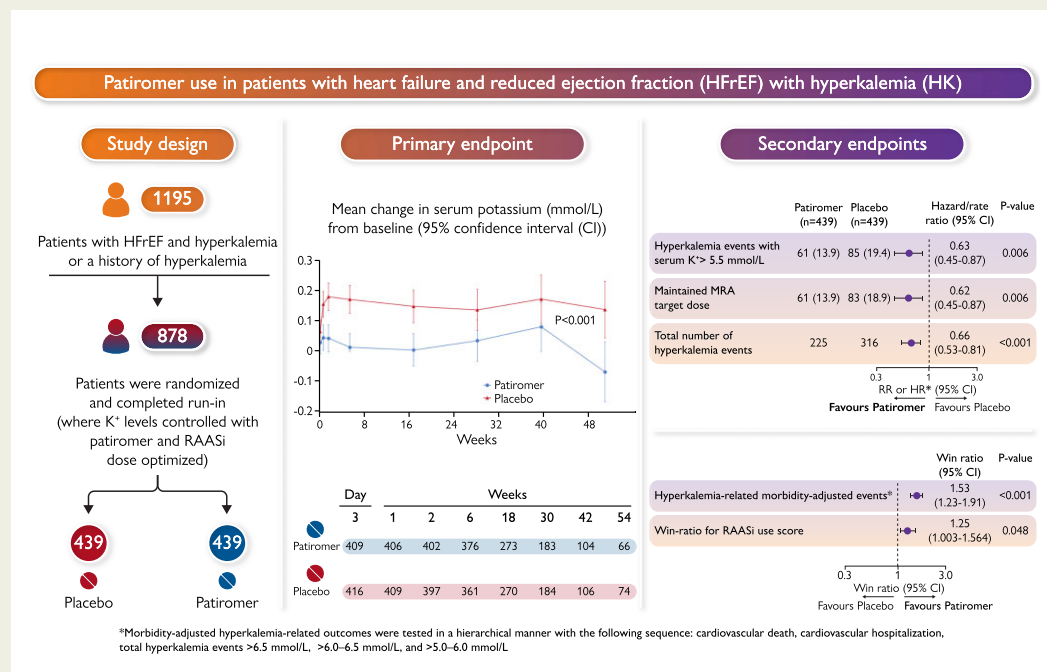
Patiromer use in patients with heart failure and reduced ejection fraction (HFrEF) with hyperkalemia (HK)

Study design

1195

Patients with HFrEF and hyperkalemia or a history of hyperkalemia

878

Patients were randomized and completed run-in (where K$^+$ levels controlled with patiromer and RAASi dose optimized)

439

439

Placebo

Patiromer

Primary endpoint

Mean change in serum potassium (mmol/L) from baseline (95% confidence interval (CI))

0.3
0.2
0.1
0
-0.1
-0.2

P<0.001

Patiromer
Placebo

0 8 16 24 32 40 48

Weeks

| | Day | Weeks | | | | | | |
|---|---|---|---|---|---|---|---|---|
| | 3 | 1 | 2 | 6 | 18 | 30 | 42 | 54 |
| Patiromer | 409 | 406 | 402 | 376 | 273 | 183 | 104 | 66 |
| Placebo | 416 | 409 | 397 | 361 | 270 | 184 | 106 | 74 |

Secondary endpoints

| | Patiromer (n=439) | Placebo (n=439) | Hazard/rate ratio (95% CI) | P-value |
|---|---|---|---|---|
| Hyperkalemia events with serum K$^+$> 5.5 mmol/L | 61 (13.9) | 85 (19.4) | 0.63 (0.45-0.87) | 0.006 |
| Maintained MRA target dose | 61 (13.9) | 83 (18.9) | 0.62 (0.45-0.87) | 0.006 |
| Total number of hyperkalemia events | 225 | 316 | 0.66 (0.53-0.81) | <0.001 |

0.3 1 3.0
RR or HR* (95% CI)
Favours Patiromer Favours Placebo

| | Win ratio (95% CI) | P-value |
|---|---|---|
| Hyperkalemia-related morbidity-adjusted events* | 1.53 (1.23-1.91) | <0.001 |
| Win-ratio for RAASi use score | 1.25 (1.003-1.564) | 0.048 |

0.3 1 3.0
Win ratio (95% CI)
Favours Placebo Favours Patiromer

*Morbidity-adjusted hyperkalemia-related outcomes were tested in a hierarchical manner with the following sequence: cardiovascular death, cardiovascular hospitalization, total hyperkalemia events >6.5 mmol/L, >6.0–6.5 mmol/L, and >5.0–6.0 mmol/L